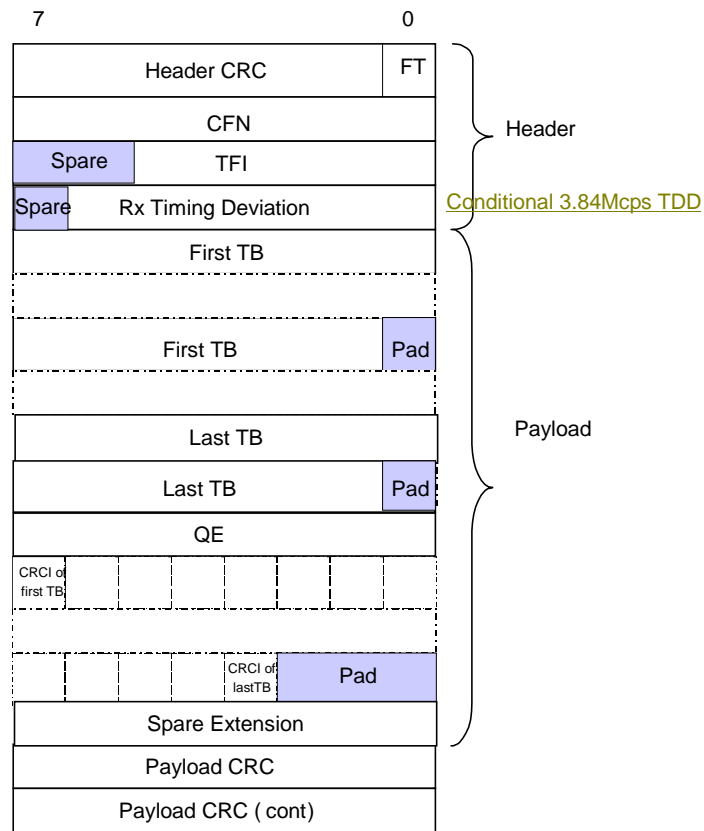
7

0

Header CRC

FT

Header

CFN

Spare

TFI

Spare

Rx Timing Deviation

Conditional 3.84Mcps TDD

First TB

First TB

Pad

Last TB

Payload

Last TB

Pad

QE

CRCI of first TB

CRCI of lastTB

Pad

Spare Extension

Payload CRC

Payload CRC ( cont)